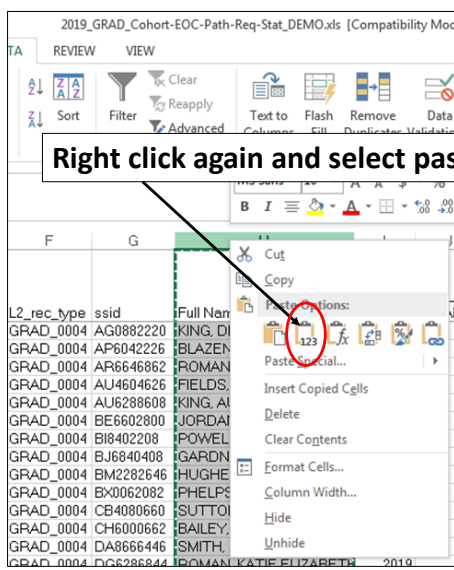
2019_GRAD_Cohort-EOC-Path-Req-Stat_DEMO.xls [Compatibility Mod

TA REVIEW VIEW

Sort Filter Clear Reapply Advanced Text to Columns Flash Fill Remove Duplicates Data Validation

Right click again and select pas

B I

F G H

L2_rec_type ssid Full Nam

| L2_rec_type | ssid | Full Nam |
|---|---|---|
| GRAD_0004 | AG0882220 | KING, D |
| GRAD_0004 | AP6042226 | BLAZEN |
| GRAD_0004 | AR6646862 | ROMAN |
| GRAD_0004 | AU4604626 | FIELDS, |
| GRAD_0004 | AU6288608 | KING, A |
| GRAD_0004 | BE6602800 | JORDAN |
| GRAD_0004 | BI8402208 | POWEL |
| GRAD_0004 | BJ6840408 | GARDN |
| GRAD_0004 | BM2282646 | HUGHE |
| GRAD_0004 | BX0062082 | PHELPS |
| GRAD_0004 | CB4080660 | SUTTO |
| GRAD_0004 | CH6000662 | BAILEY, |
| GRAD_0004 | DA8666446 | SMITH, |
| GRAD_0004 | DG6286844 | ROMAN, KATIE ELIZABETH |

Cut
Copy
Paste Options:
123
Paste Special...
Insert Copied Cells
Delete
Clear Contents
Format Cells...
Column Width...
Hide
Unhide

2019